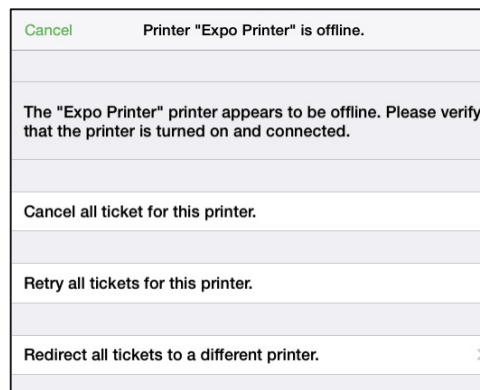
Cancel

Printer "Expo Printer" is offline.

The "Expo Printer" printer appears to be offline. Please verify that the printer is turned on and connected.

Cancel all ticket for this printer.

Retry all tickets for this printer.

Redirect all tickets to a different printer.